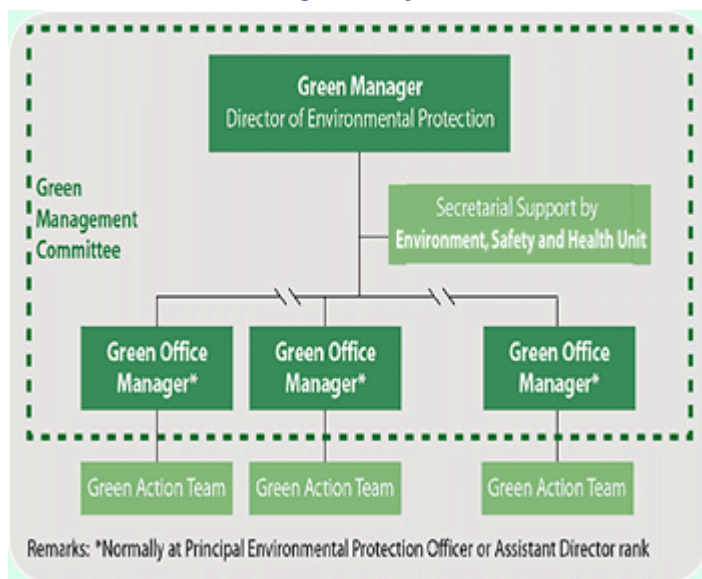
Green Manager
Director of Environmental Protection

Green Management Committee

Secretarial Support by
Environment, Safety and Health Unit

Green Office Manager*

Green Office Manager*

Green Office Manager*

Green Action Team

Green Action Team

Green Action Team

Remarks: *Normally at Principal Environmental Protection Officer or Assistant Director rank